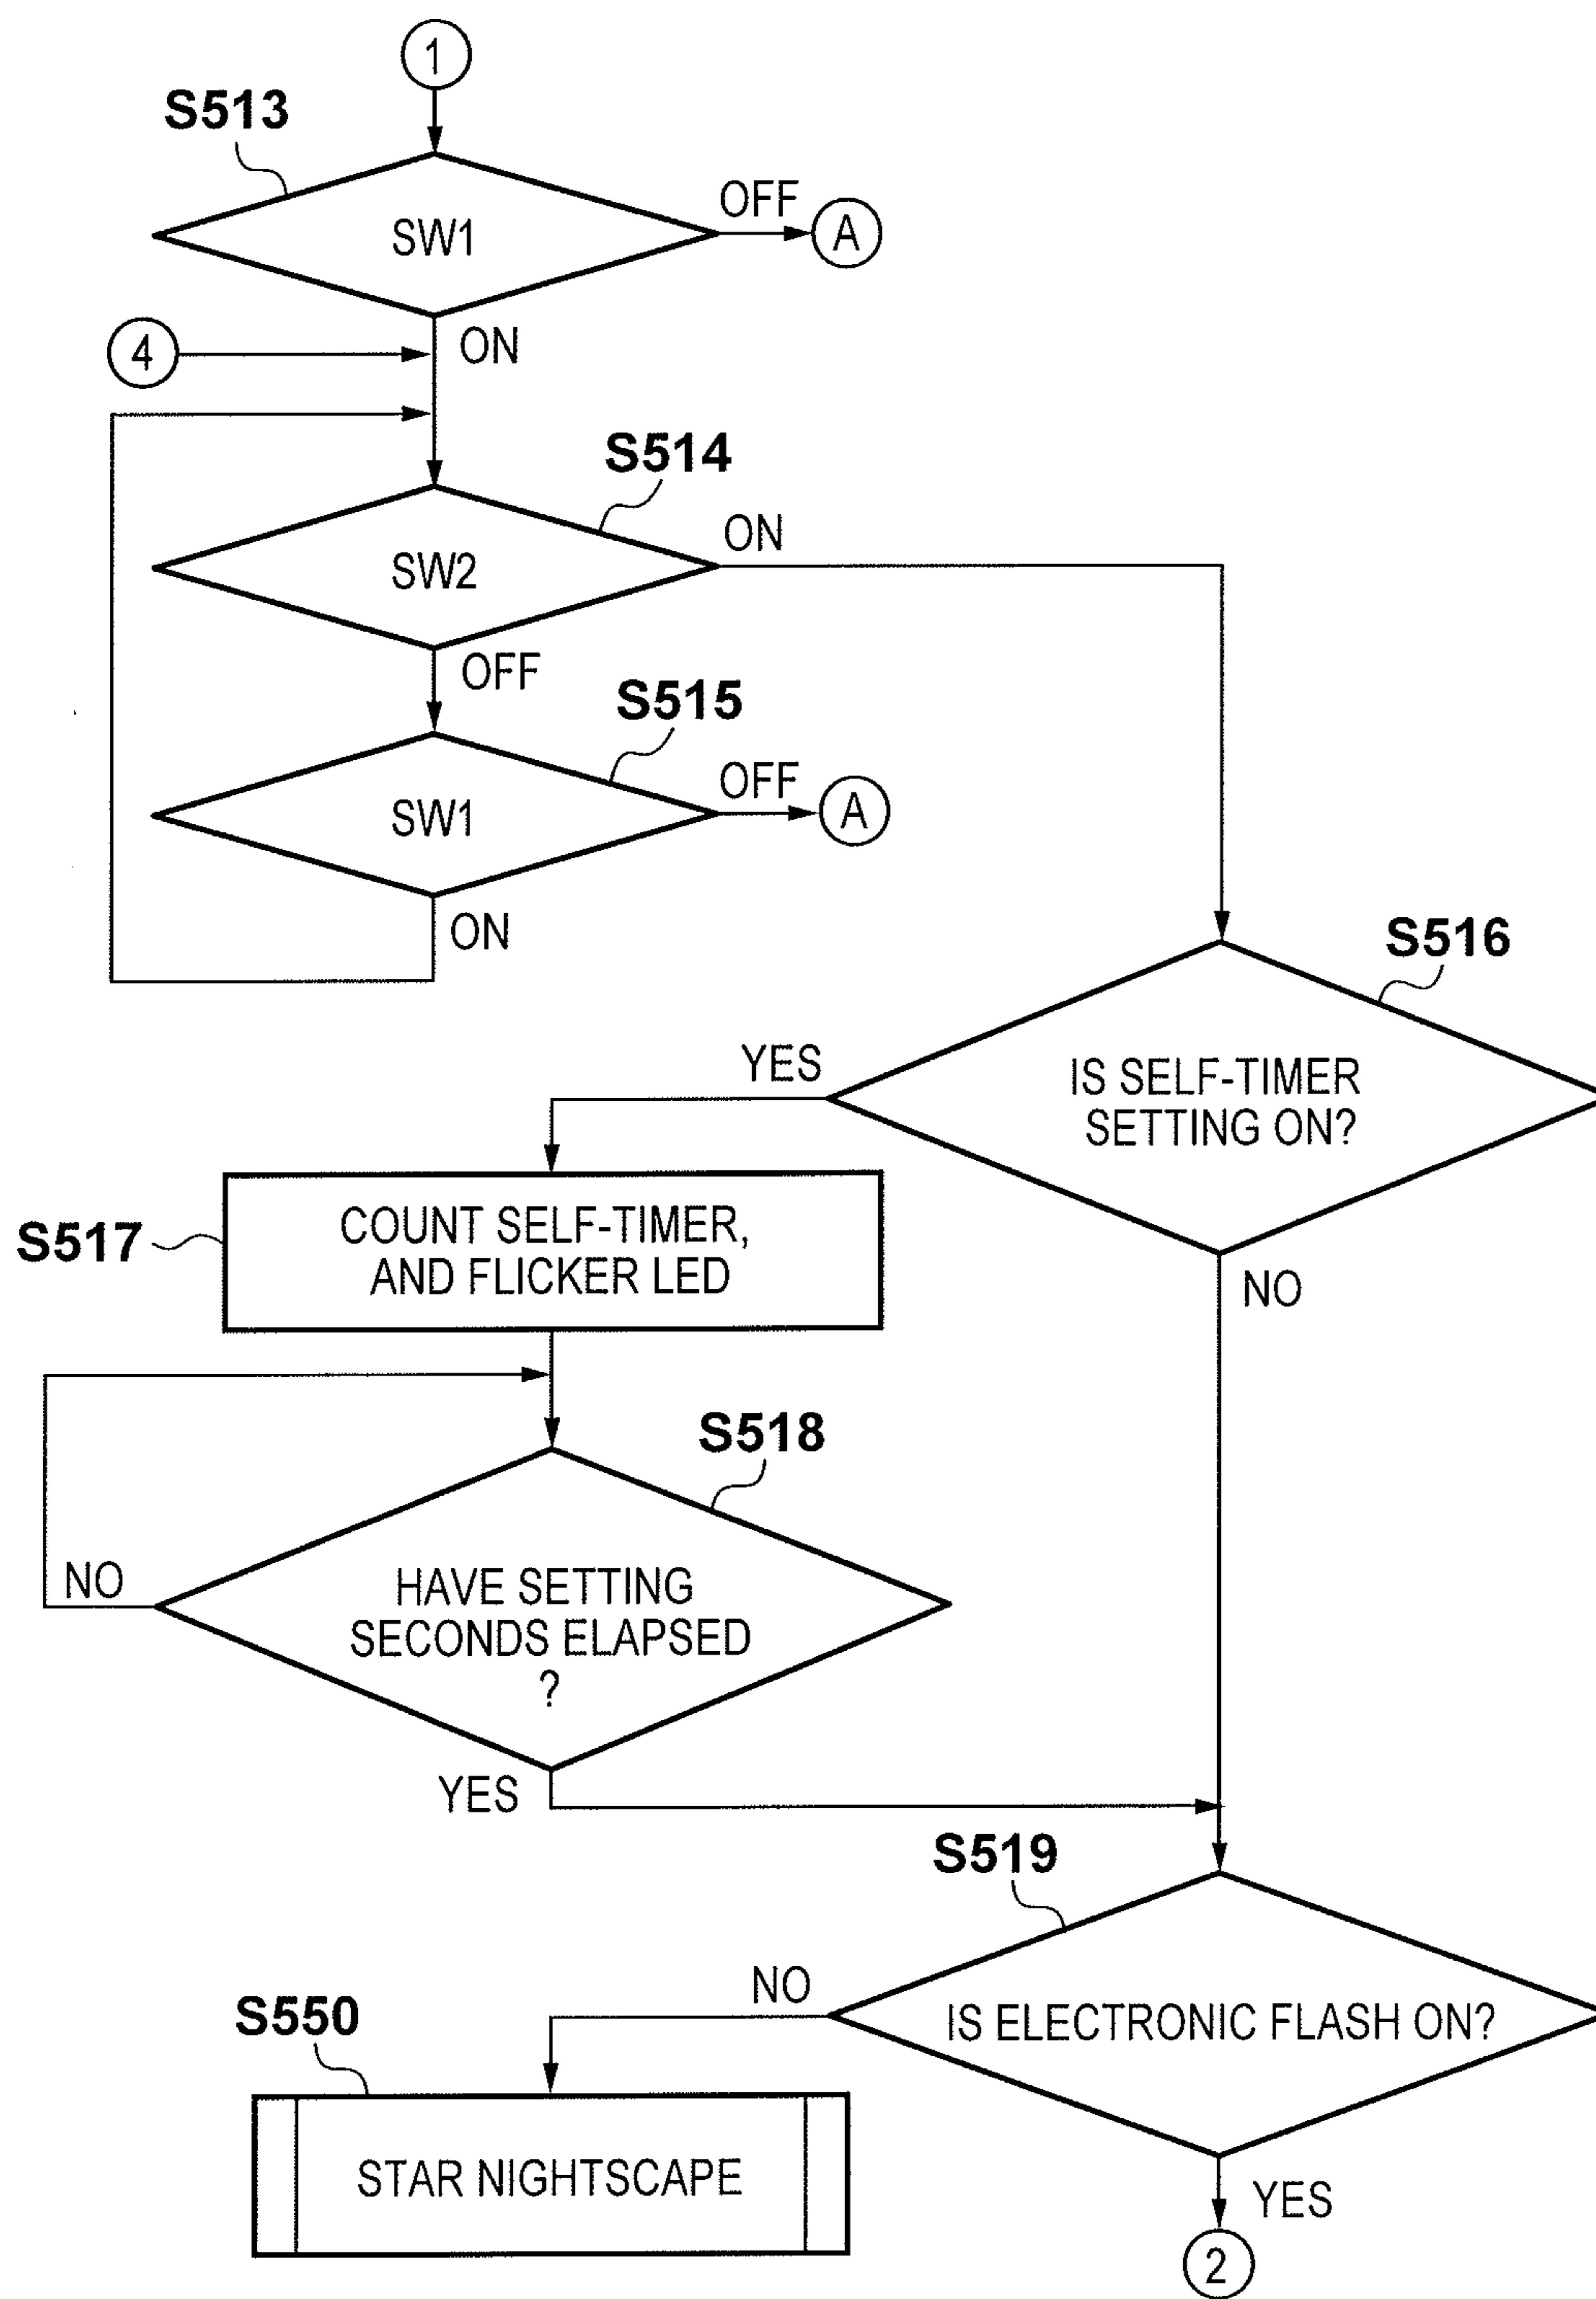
1

S513

SW1

OFF

A

ON

4

S514

SW2

ON

OFF

S515

SW1

OFF

A

ON

S516

YES

IS SELF-TIMER SETTING ON?

S517

COUNT SELF-TIMER, AND FLICKER LED

NO

S518

NO

HAVE SETTING SECONDS ELAPSED ?

YES

S519

NO

S550

IS ELECTRONIC FLASH ON?

STAR NIGHTSCAPE

YES

2